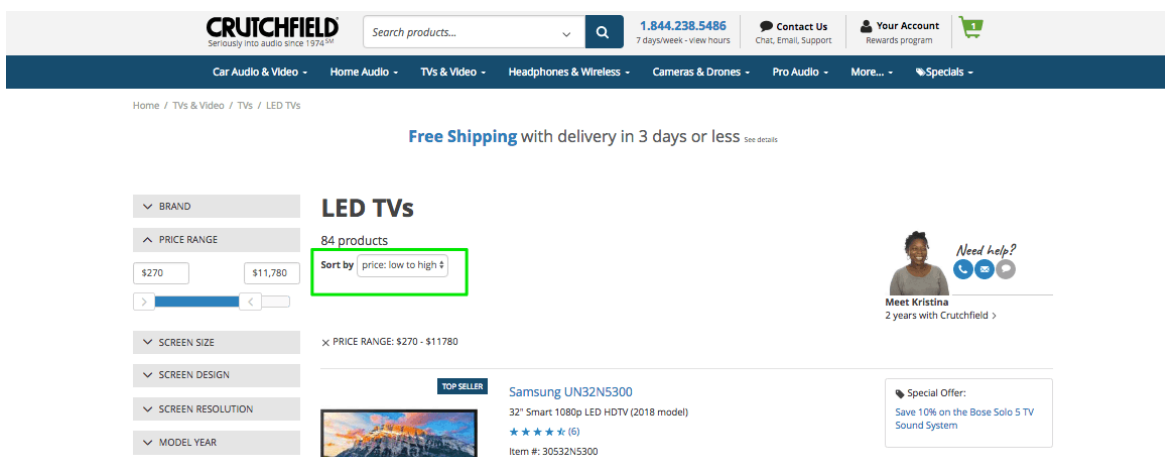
CRUTCHFIELD
Seriously into audio since 1974SM

Search products...

1.844.238.5486
7 days/week - view hours

Contact Us
Chat, Email, Support

Your Account
Rewards program

1

Car Audio & Video ▾ Home Audio ▾ TVs & Video ▾ Headphones & Wireless ▾ Cameras & Drones ▾ Pro Audio ▾ More... ▾ Specials ▾

Home / TVs & Video / TVs / LED TVs

Free Shipping with delivery in 3 days or less See details

BRAND

PRICE RANGE

$270

$11,780

SCREEN SIZE

SCREEN DESIGN

SCREEN RESOLUTION

MODEL YEAR

LED TVs

84 products

Sort by price: low to high

Need help?

Meet Kristina
2 years with Crutchfield ›

✕ PRICE RANGE: $270 - $11780

TOP SELLER

Samsung UN32N5300

32" Smart 1080p LED HDTV (2018 model)

★★★★½ (6)

Item #: 30532N5300

Special Offer:

Save 10% on the Bose Solo 5 TV Sound System